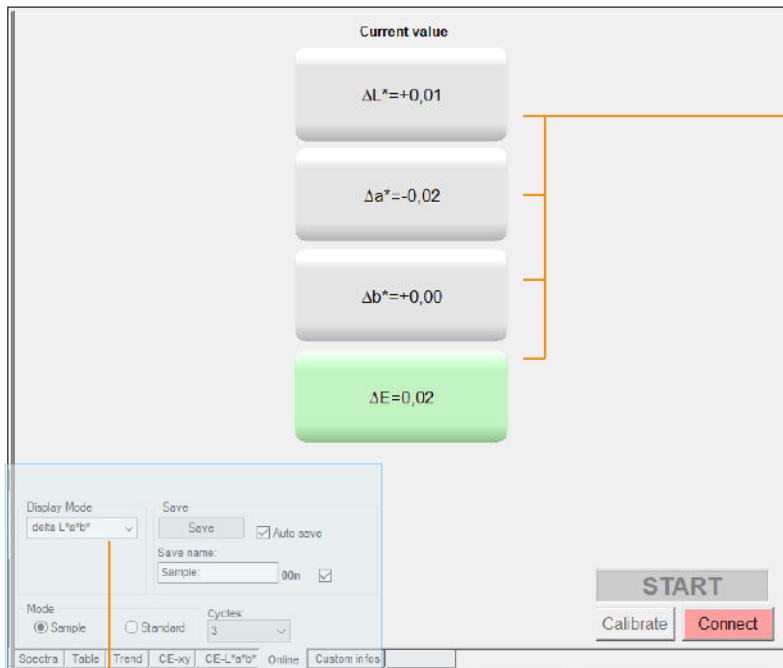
Current value

ΔL*=+0,01

Δa*=-0,02

Δb*=+0,00

ΔE=0,02

Display Mode
delta L*a*b*

Save
Save
Auto save
Save name:
Sample:
00n

Mode
Sample
Standard
Cycles:
3

START
Calibrate
Connect

Spectra | Table | Trend | CE-xy | CE-L*a*b* | Online | Custom infos